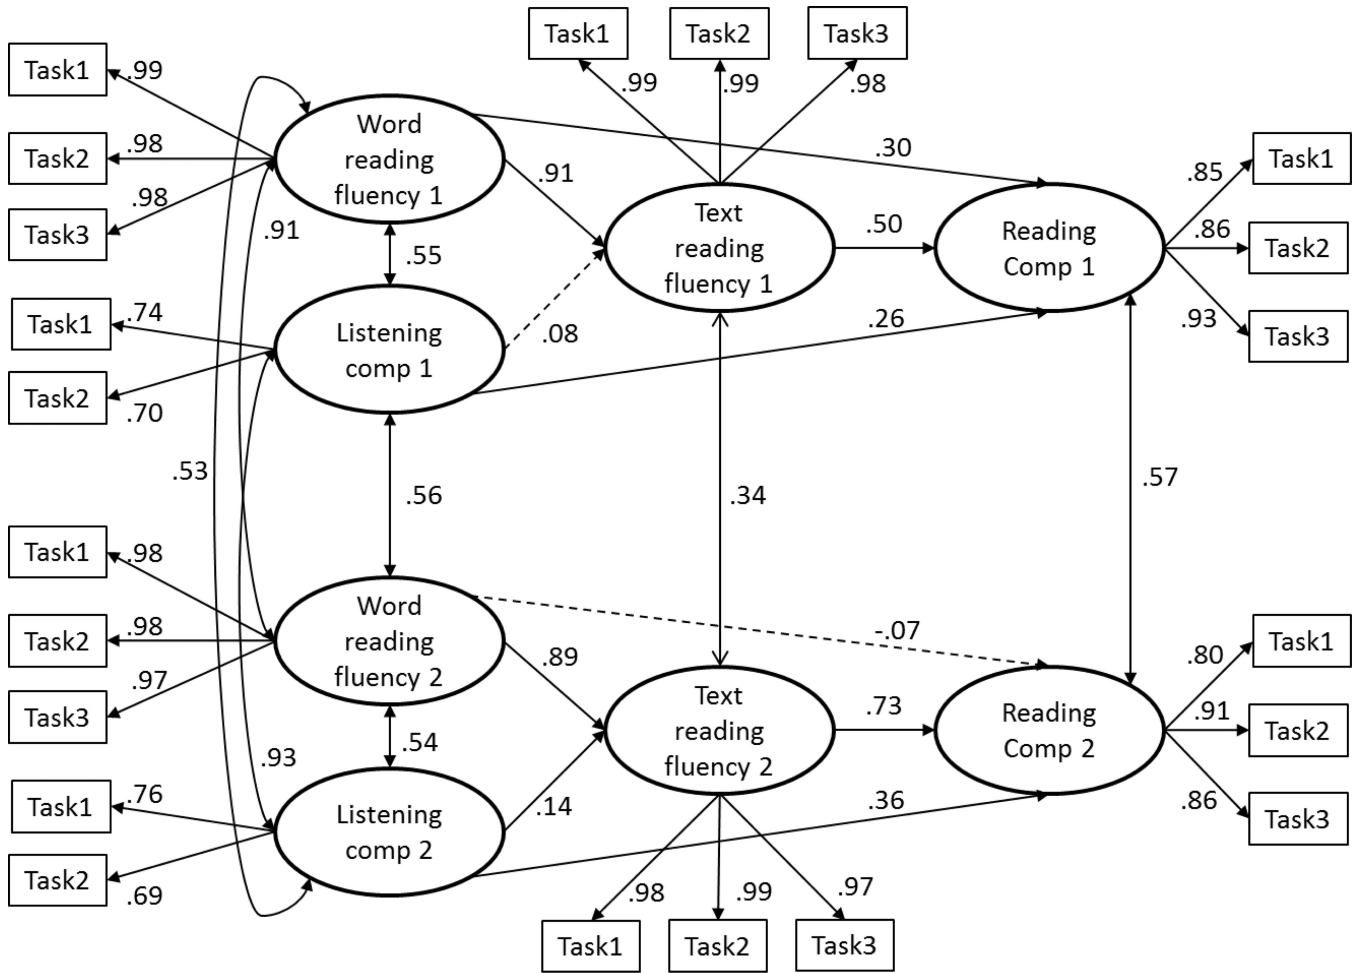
Task1
Task2
Task3
.99
.99
.98

Task1
.99
Task2
.98
Task3
.98

Word reading fluency 1

.91
.55

Text reading fluency 1

.30
.50

Reading Comp 1

.85
Task1
.86
Task2
.93
Task3

Task1
.74
Task2
.70

Listening comp 1

.08
.26

.53
.56
.34
.57

Task1
.98
Task2
.98
Task3
.97

Word reading fluency 2

-.07
.89
.54
.93

Text reading fluency 2

.73

Reading Comp 2

.80
Task1
.91
Task2
.86
Task3

Task1
.76
Task2
.69

Listening comp 2

.14
.36

.98
.99
.97
Task1
Task2
Task3